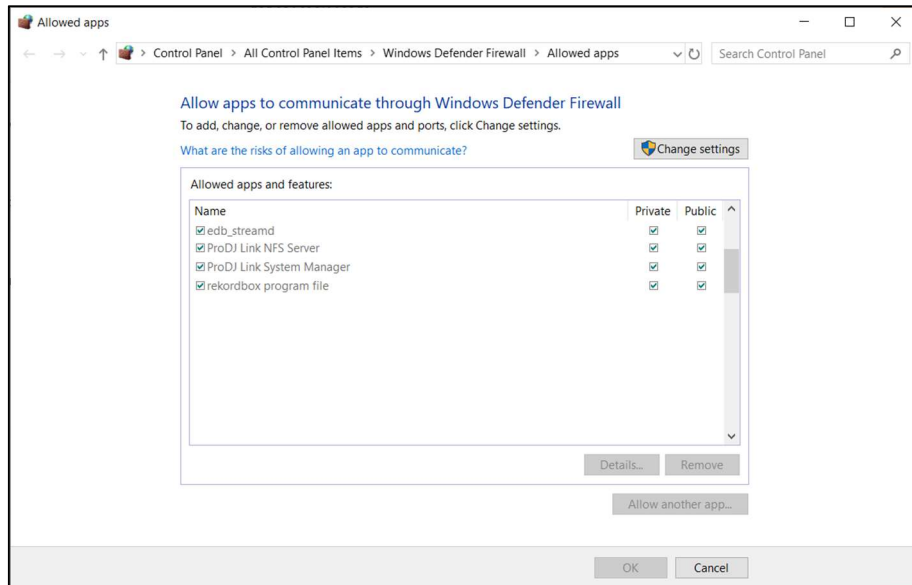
Allowed apps

Control Panel > All Control Panel Items > Windows Defender Firewall > Allowed apps

Search Control Panel

Allow apps to communicate through Windows Defender Firewall

To add, change, or remove allowed apps and ports, click Change settings.

What are the risks of allowing an app to communicate?

Change settings

Allowed apps and features:

| Name | Private | Public |
|---|---|---|
| ☑ edb_streamd | ☑ | ☑ |
| ☑ ProDJ Link NFS Server | ☑ | ☑ |
| ☑ ProDJ Link System Manager | ☑ | ☑ |
| ☑ rekordbox program file | ☑ | ☑ |

Details... Remove

Allow another app...

OK Cancel